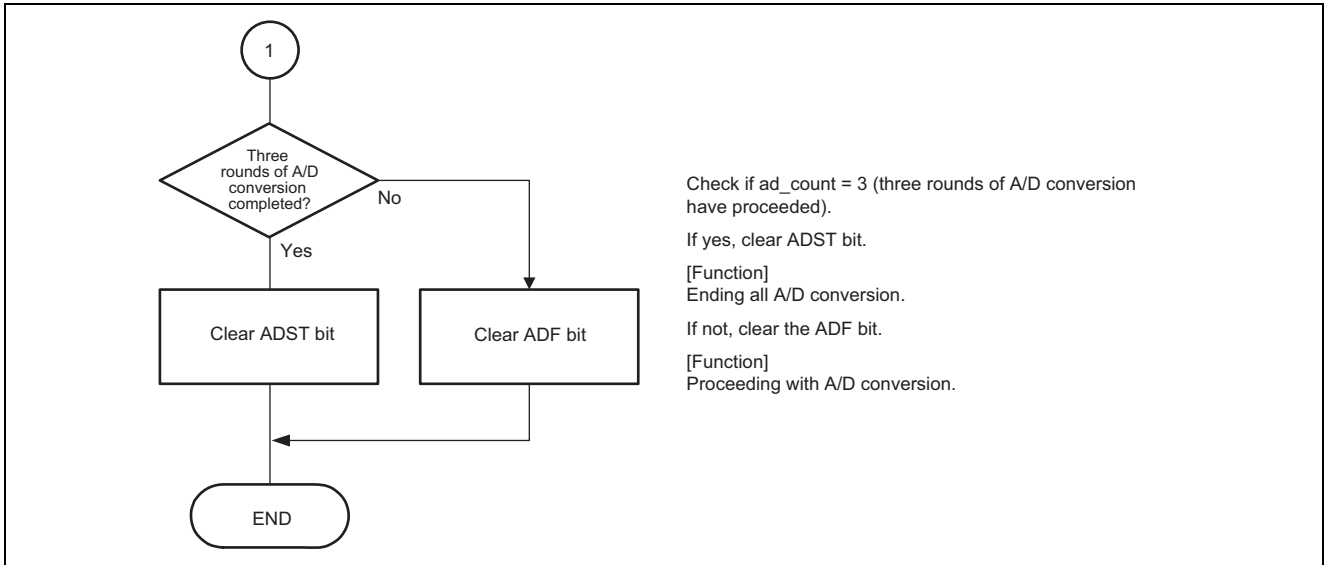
1

Three rounds of A/D conversion completed?

No

Yes

Clear ADST bit

Clear ADF bit

END

Check if ad_count = 3 (three rounds of A/D conversion have proceeded).

If yes, clear ADST bit.

[Function]
Ending all A/D conversion.

If not, clear the ADF bit.

[Function]
Proceeding with A/D conversion.